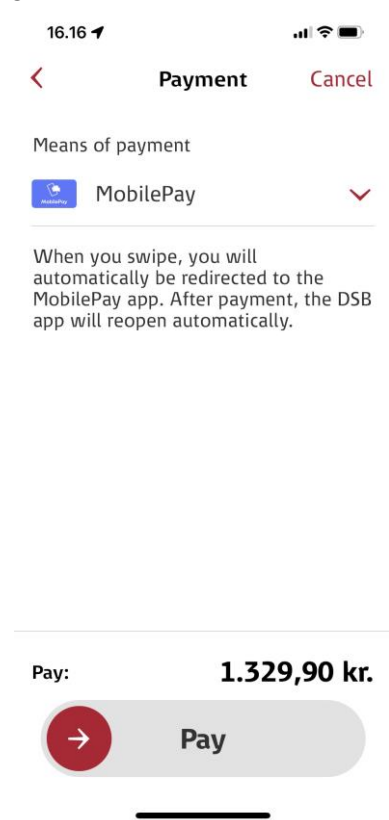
16.16

Payment Cancel

Means of payment

MobilePay

MobilePay

When you swipe, you will automatically be redirected to the MobilePay app. After payment, the DSB app will reopen automatically.

Pay: 1.329,90 kr.

Pay